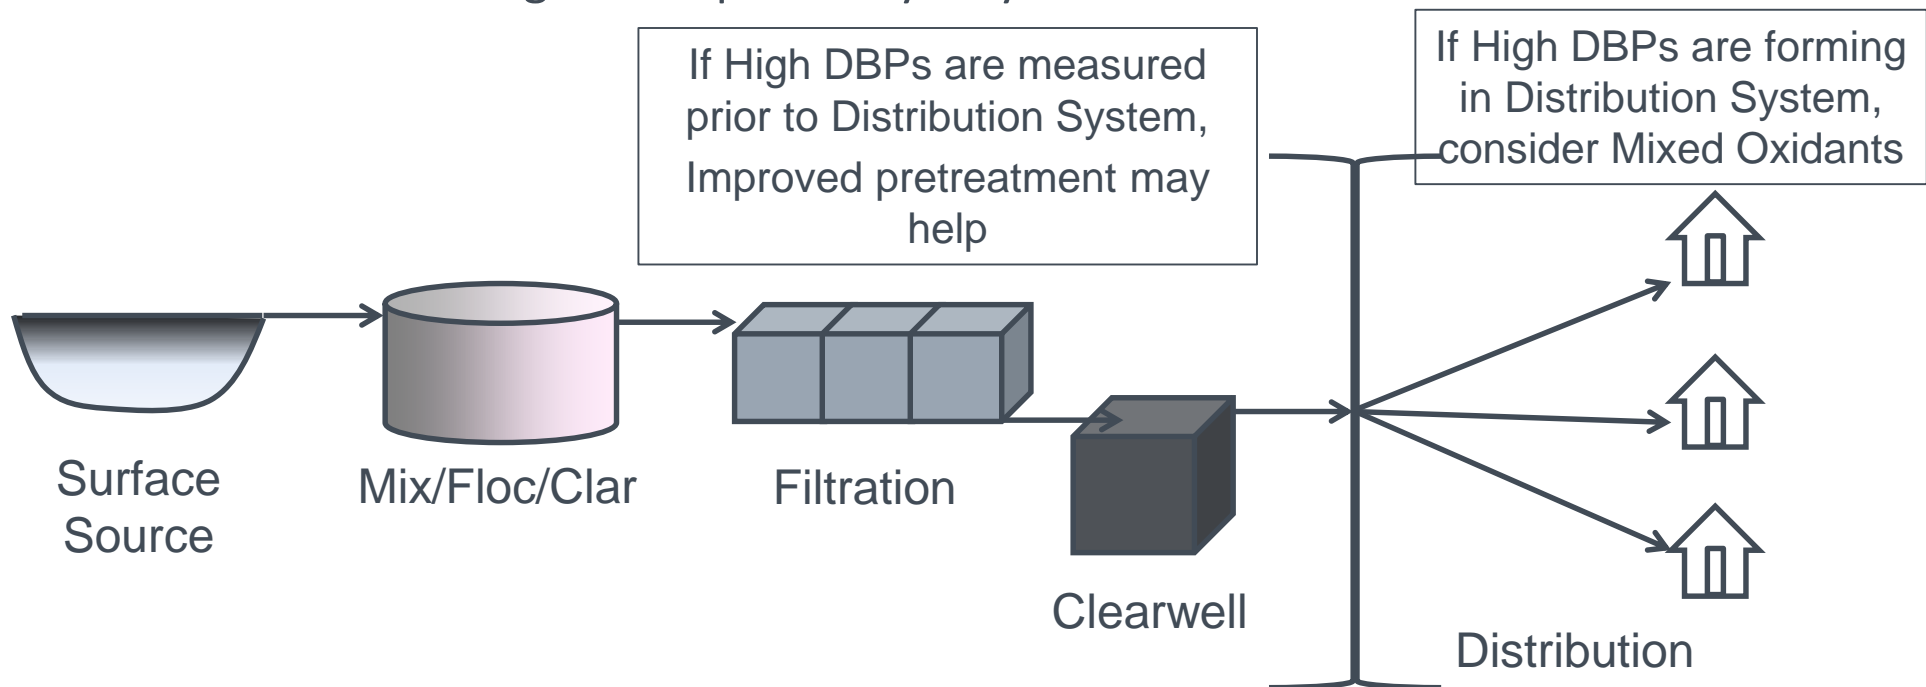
If High DBPs are measured prior to Distribution System, Improved pretreatment may help

If High DBPs are forming in Distribution System, consider Mixed Oxidants

Surface Source

Mix/Floc/Clar

Filtration

Clearwell

Distribution